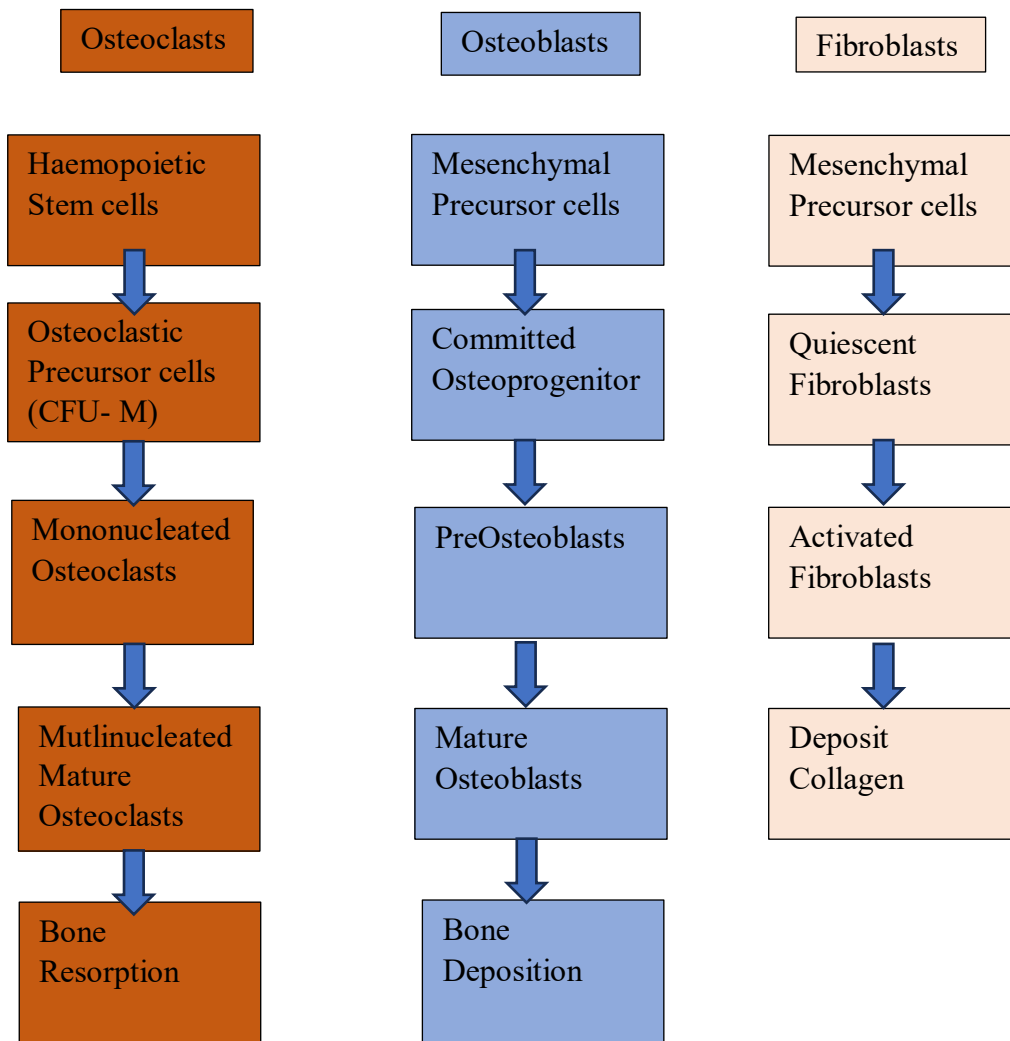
Osteoclasts

Haemopoietic Stem cells

Osteoclastic Precursor cells (CFU- M)

Mononucleated Osteoclasts

Mutlinucleated Mature Osteoclasts

Bone Resorption

Osteoblasts

Mesenchymal Precursor cells

Committed Osteoprogenitor

PreOsteoblasts

Mature Osteoblasts

Bone Deposition

Fibroblasts

Mesenchymal Precursor cells

Quiescent Fibroblasts

Activated Fibroblasts

Deposit Collagen